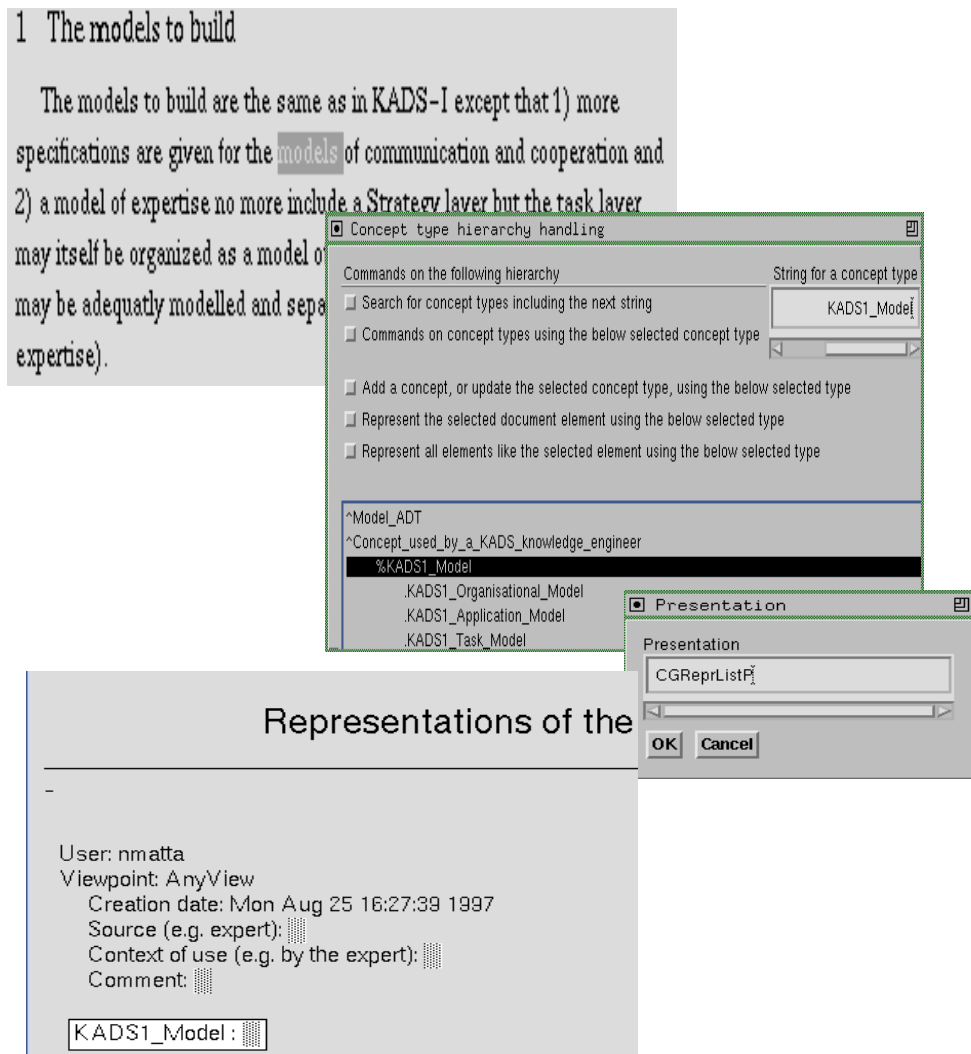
1 The models to build

The models to build are the same as in KADS-I except that 1) more specifications are given for the models of communication and cooperation and 2) a model of expertise no more include a Strategy layer but the task layer may itself be organized as a model o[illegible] may be adequatly modelled and sepa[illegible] expertise).

Concept type hierarchy handling

Commands on the following hierarchy

String for a concept type

KADS1_Model

Search for concept types including the next string

Commands on concept types using the below selected concept type

Add a concept, or update the selected concept type, using the below selected type

Represent the selected document element using the below selected type

Represent all elements like the selected element using the below selected type

^Model_ADT
^Concept_used_by_a_KADS_knowledge_engineer
%KADS1_Model
.KADS1_Organisational_Model
.KADS1_Application_Model
.KADS1_Task_Model

Presentation

Presentation

CGReprListP

OK Cancel

Representations of the

-

User: nmatta
Viewpoint: AnyView
Creation date: Mon Aug 25 16:27:39 1997
Source (e.g. expert):
Context of use (e.g. by the expert):
Comment:

KADS1_Model :